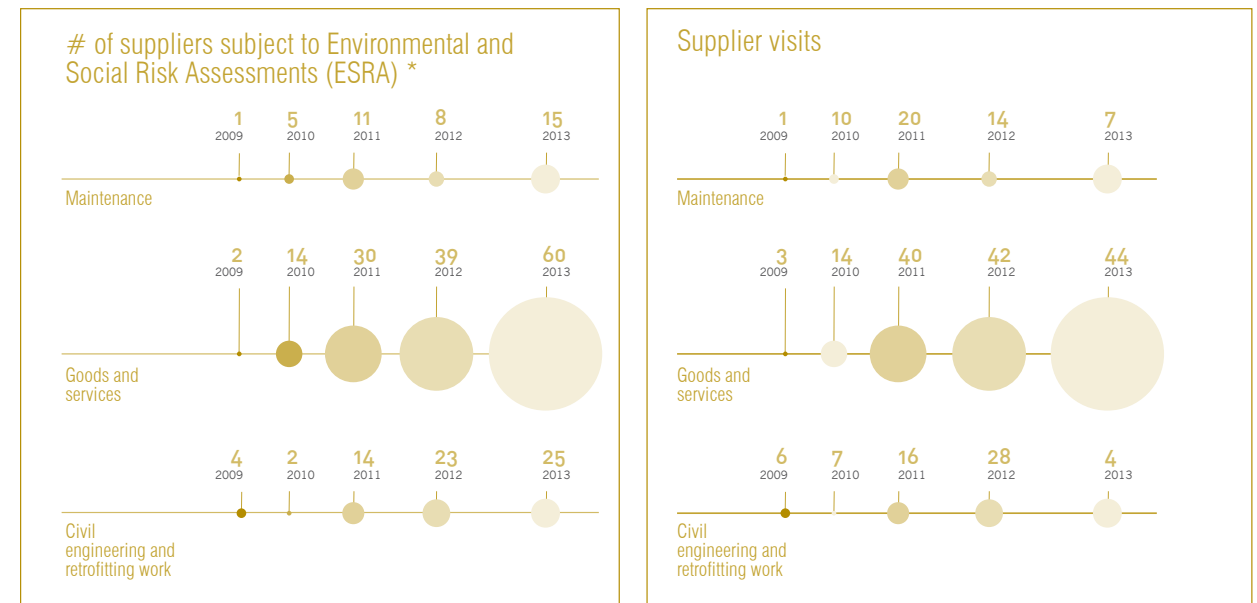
# of suppliers subject to Environmental and Social Risk Assessments (ESRA) *

1
2009
5
2010
11
2011
8
2012
15
2013

Maintenance

2
2009
14
2010
30
2011
39
2012
60
2013

Goods and services

4
2009
2
2010
14
2011
23
2012
25
2013

Civil engineering and retrofitting work

Supplier visits

1
2009
10
2010
20
2011
14
2012
7
2013

Maintenance

3
2009
14
2010
40
2011
42
2012
44
2013

Goods and services

6
2009
7
2010
16
2011
28
2012
4
2013

Civil engineering and retrofitting work